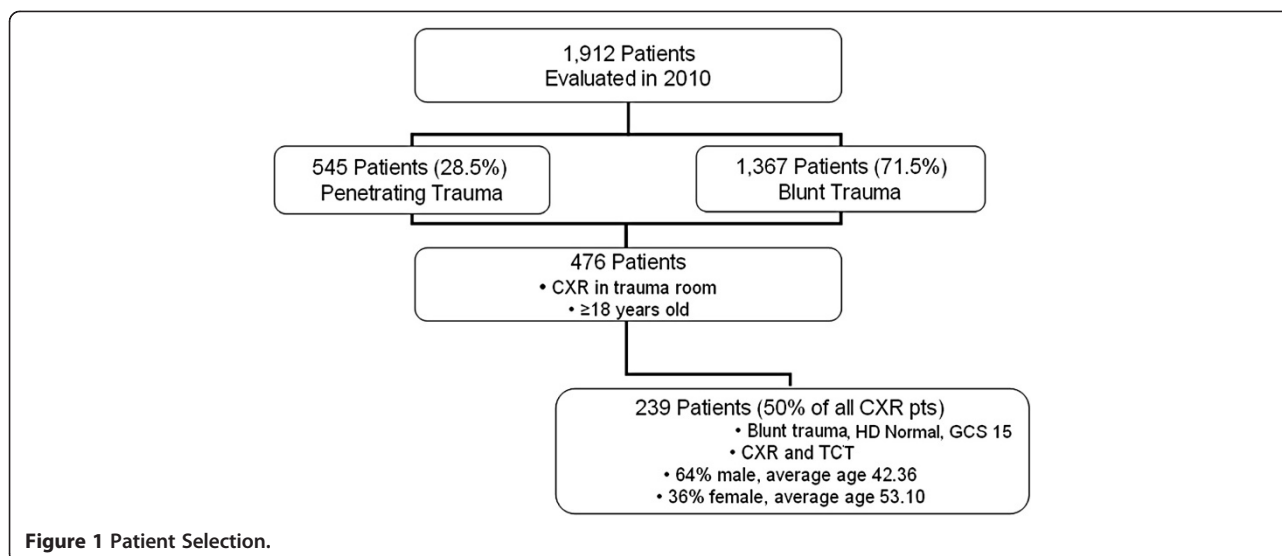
1,912 Patients
Evaluated in 2010

545 Patients (28.5%)
Penetrating Trauma

1,367 Patients (71.5%)
Blunt Trauma

476 Patients
• CXR in trauma room
• ≥18 years old

239 Patients (50% of all CXR pts)
• Blunt trauma, HD Normal, GCS 15
• CXR and TCT
• 64% male, average age 42.36
• 36% female, average age 53.10

**Figure 1 Patient Selection.**